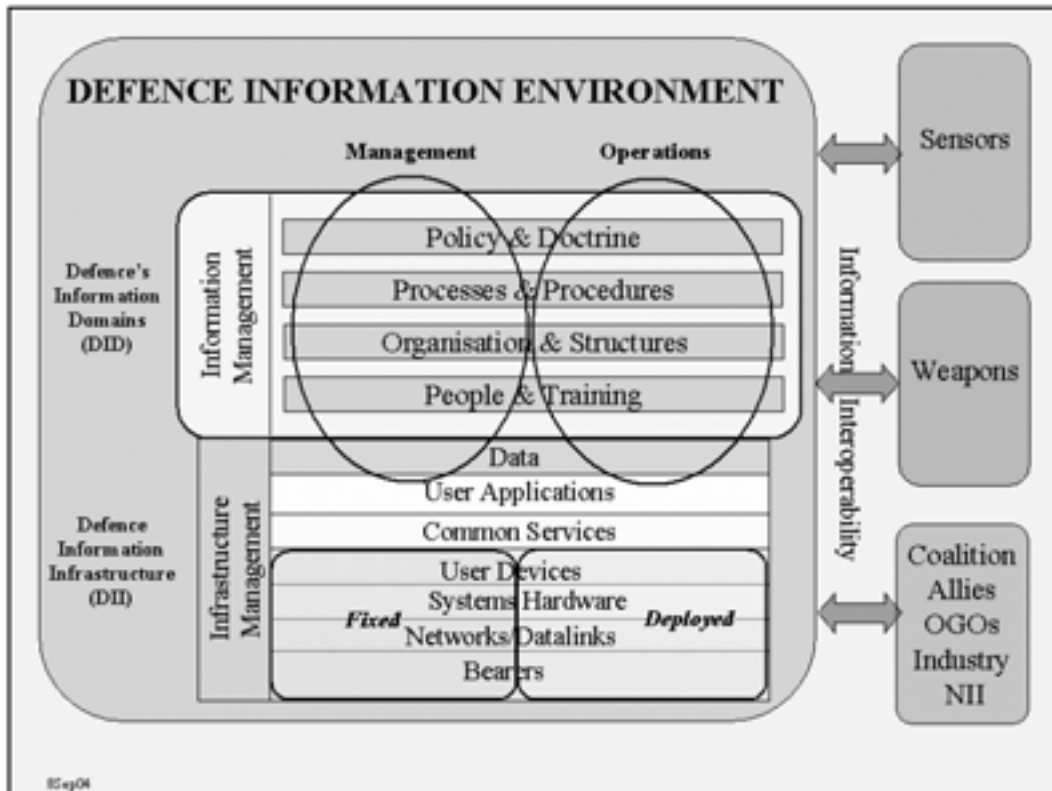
DEFENCE INFORMATION ENVIRONMENT

Management

Operations

Sensors

Defence's Information Domains (DID)

Information Management

Policy & Doctrine

Processes & Procedures

Organisation & Structures

People & Training

Information Interoperability

Weapons

Defence Information Infrastructure (DII)

Infrastructure Management

Data

User Applications

Common Services

User Devices

Systems Hardware

Fixed

Networks/Datalinks

Deployed

Bearers

Coalition
Allies
OGOs
Industry
NII

8Sep04